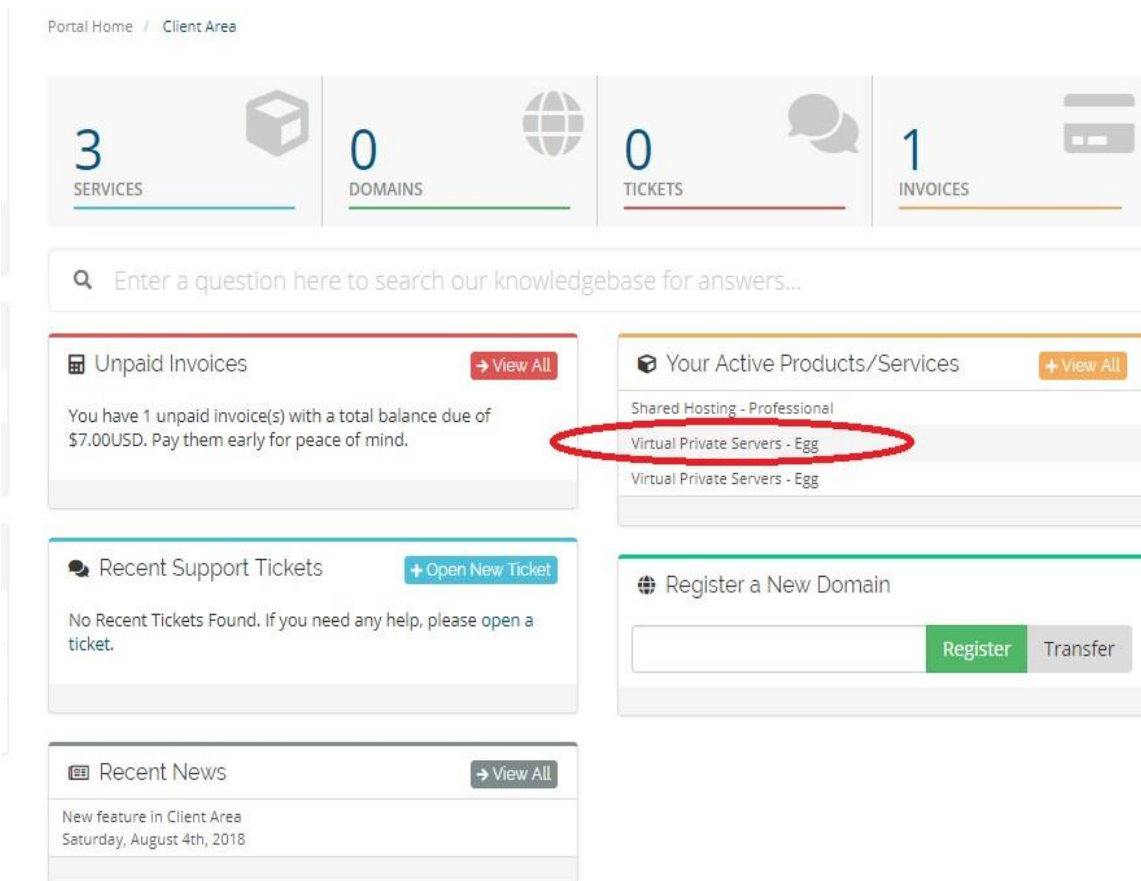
Portal Home / Client Area

3
SERVICES

0
DOMAINS

0
TICKETS

1
INVOICES

Enter a question here to search our knowledgebase for answers...

Unpaid Invoices
→ View All

You have 1 unpaid invoice(s) with a total balance due of $7.00USD. Pay them early for peace of mind.

Your Active Products/Services
+ View All

Shared Hosting - Professional
Virtual Private Servers - Egg
Virtual Private Servers - Egg

Recent Support Tickets
+ Open New Ticket

No Recent Tickets Found. If you need any help, please open a ticket.

Register a New Domain

Register
Transfer

Recent News
→ View All

New feature in Client Area
Saturday, August 4th, 2018